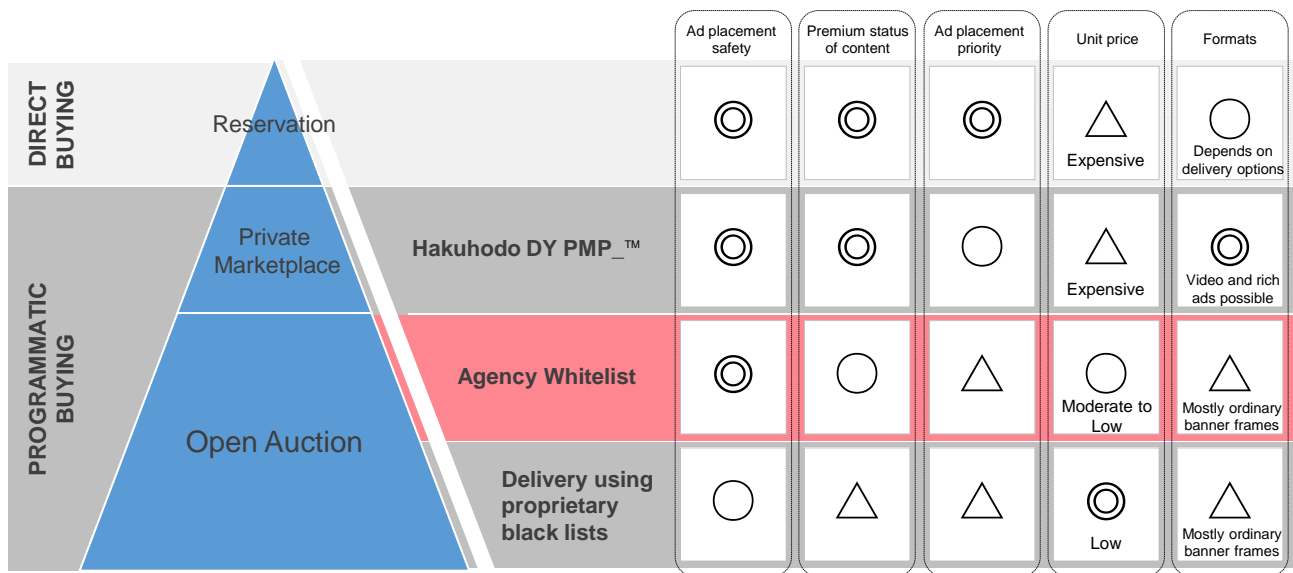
| | | | Ad placement safety | Premium status of content | Ad placement priority | Unit price | Formats |
|---|---|---|---|---|---|---|---|
| DIRECT BUYING | Reservation | | ◎ | ◎ | ◎ | △ Expensive | ○ Depends on delivery options |
| PROGRAMMATIC BUYING | Private Marketplace | Hakuhodo DY PMP_™ | ◎ | ◎ | ○ | △ Expensive | ◎ Video and rich ads possible |
| | Open Auction | Agency Whitelist | ◎ | ○ | △ | ○ Moderate to Low | △ Mostly ordinary banner frames |
| | | Delivery using proprietary black lists | ○ | △ | △ | ◎ Low | △ Mostly ordinary banner frames |